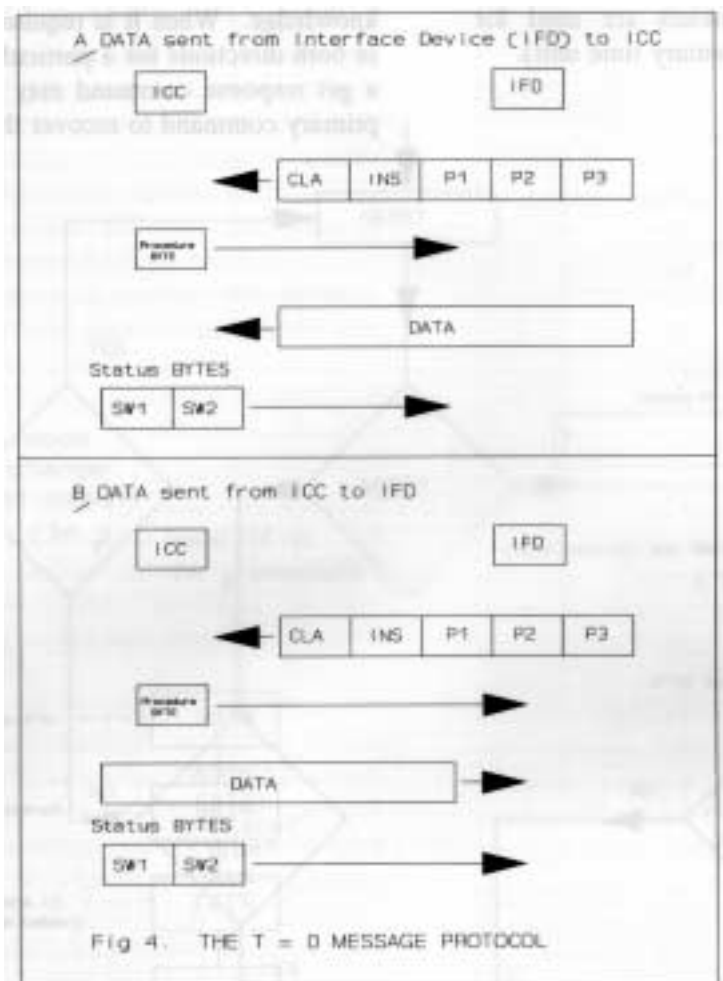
A DATA sent from Interface Device (IFD) to ICC

ICC

IFD

| CLA | INS | P1 | P2 | P3 |
|---|---|---|---|---|

Procedure BYTE

DATA

Status BYTES

| SW1 | SW2 |
|---|---|

B DATA sent from ICC to IFD

ICC

IFD

| CLA | INS | P1 | P2 | P3 |
|---|---|---|---|---|

Procedure BYTE

DATA

Status BYTES

| SW1 | SW2 |
|---|---|

Fig 4. THE T = 0 MESSAGE PROTOCOL